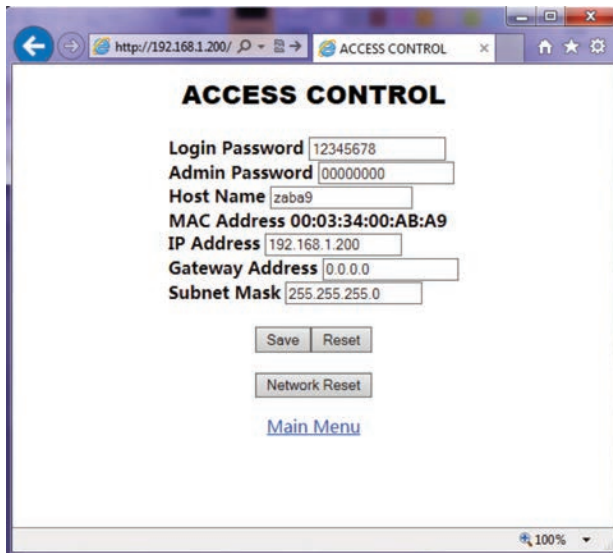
http://192.168.1.200/ ACCESS CONTROL ×

ACCESS CONTROL

Login Password 12345678
Admin Password 00000000
Host Name zaba9
MAC Address 00:03:34:00:AB:A9
IP Address 192.168.1.200
Gateway Address 0.0.0.0
Subnet Mask 255.255.255.0

Save Reset

Network Reset

Main Menu

100%